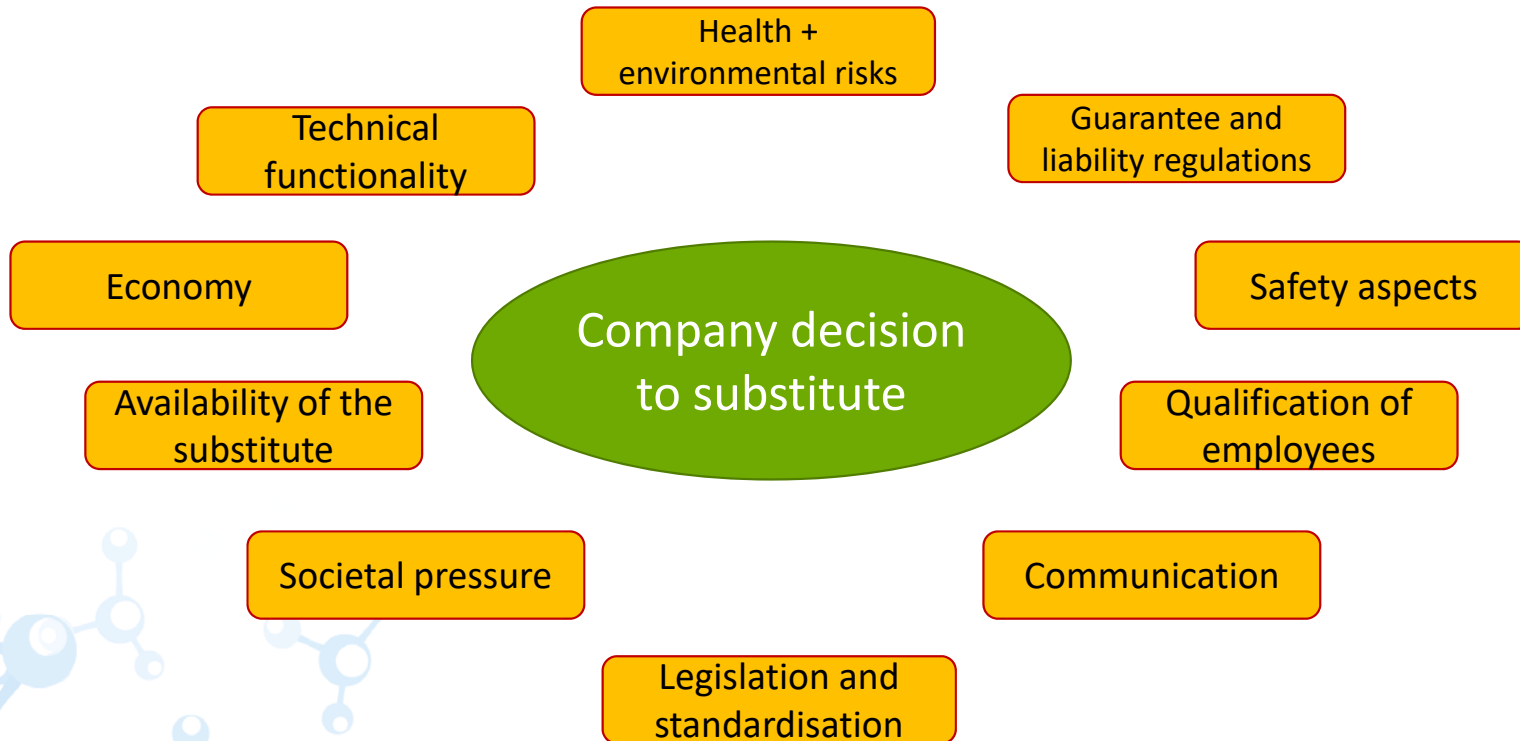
Health + environmental risks

Technical functionality

Guarantee and liability regulations

Economy

Company decision to substitute

Safety aspects

Availability of the substitute

Qualification of employees

Societal pressure

Communication

Legislation and standardisation